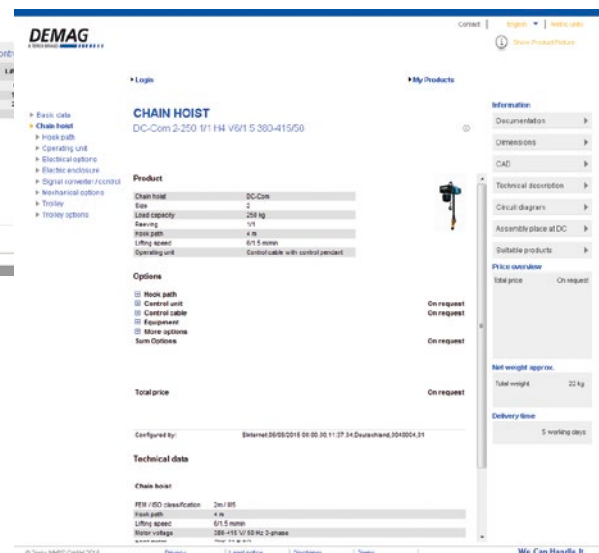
DEMAG
A TEREX BRAND

Contact | English | Metric units

Show Product Picture

Login

My Products

Basic data
Chain hoist
Hook path
Operating unit
Electrical options
Electric enclosure
Signal converter / control
Mechanical options
Trolley
Trolley options

CHAIN HOIST
DC-Com 2-250 1/1 H4 V6/1.5 380-415/50

Product

| | |
|---|---|
| Chain hoist | DC-Com |
| Size | 2 |
| Load capacity | 250 kg |
| Reeving | 1/1 |
| Hook path | 4 m |
| Lifting speed | 6/1.5 m/min |
| Operating unit | Control cable with control pendant |

Options

Hook path
Control unit — On request
Control cable — On request
Equipment
More options
Sum Options — On request

Total price — On request

Configured by: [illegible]

Technical data

Chain hoist

| | |
|---|---|
| FEM / ISO classification | 2m / M5 |
| Hook path | 4 m |
| Lifting speed | 6/1.5 m/min |
| Motor voltage | 380-415 V/ 50 Hz 3-phase |

Information
Documentation
Dimensions
CAD
Technical description
Circuit diagram
Assembly place at DC
Suitable products

Price overview
Total price — On request

Net weight approx.
Total weight — 22 kg

Delivery time
5 working days

© Terex MHPS GmbH 2014 | Privacy | Legal notice | Disclaimer | Terms

We Can Handle It